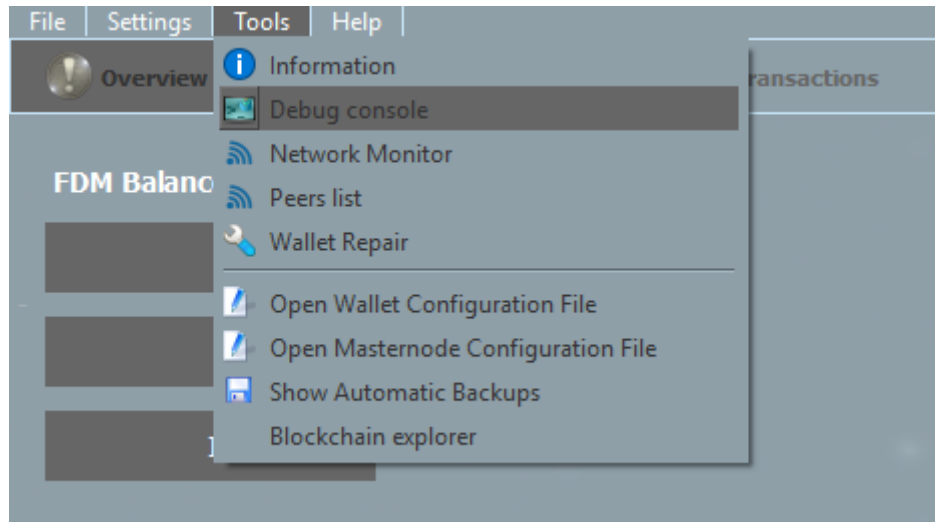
File Settings Tools Help

Overview

ransactions

FDM Balanc

Information
Debug console
Network Monitor
Peers list
Wallet Repair
Open Wallet Configuration File
Open Masternode Configuration File
Show Automatic Backups
Blockchain explorer